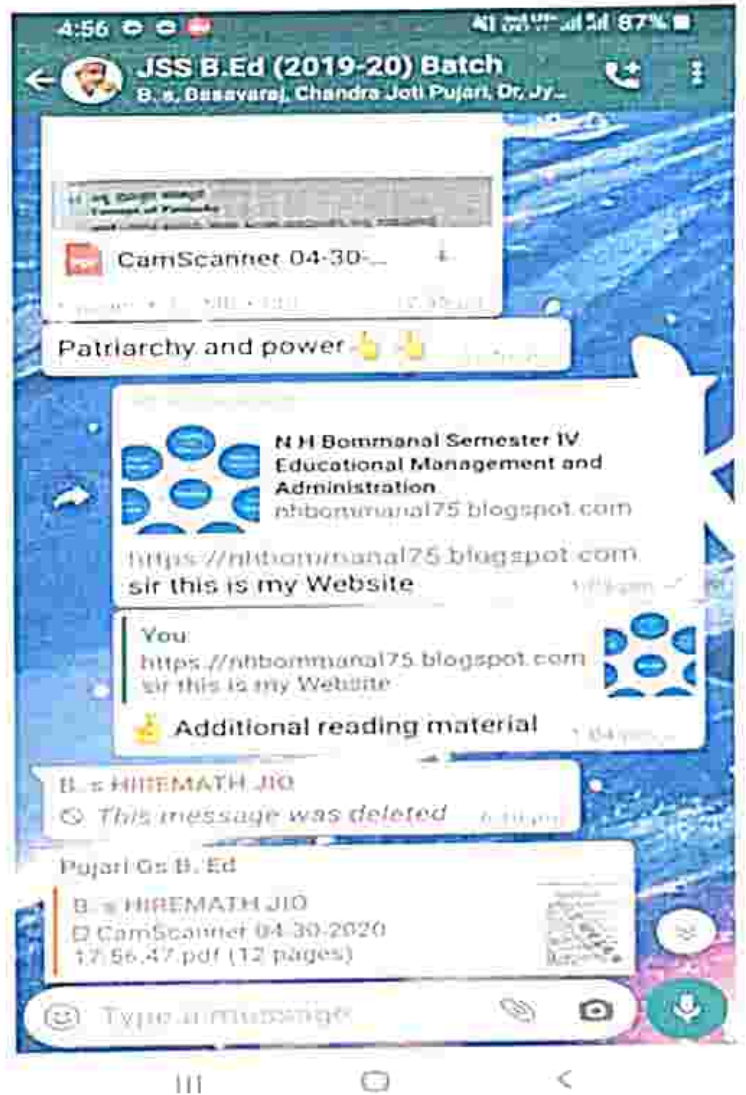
4:56 87%

JSS B.Ed (2019-20) Batch
B. s, Basavaraj, Chandra Joti Pujari, Dr, Jy...

CamScanner 04-30-...

Patriarchy and power 👆👆

N H Bommanal Semester IV Educational Management and Administration
nhbommanal75.blogspot.com
https://nhbommanal75.blogspot.com
sir this is my Website

You
https://nhbommanal75.blogspot.com
sir this is my Website
👆 Additional reading material

B. s HIREMATH JIO
This message was deleted

Pujari Gs B. Ed
B. s HIREMATH JIO
CamScanner 04-30-2020 17.56.47.pdf (12 pages)

Type a message